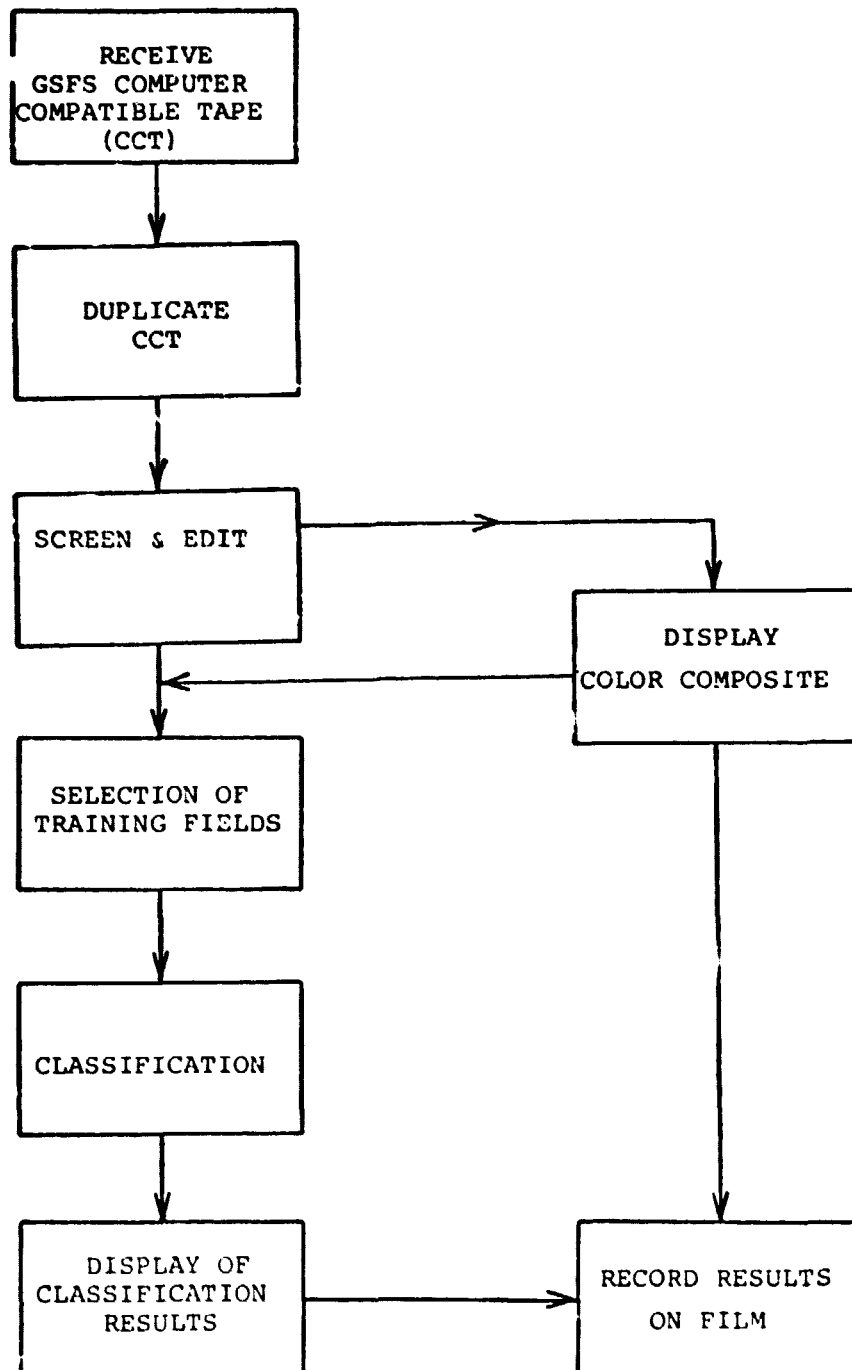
RECEIVE GSFS COMPUTER COMPATIBLE TAPE (CCT)

DUPLICATE CCT

SCREEN & EDIT

DISPLAY COLOR COMPOSITE

SELECTION OF TRAINING FIELDS

CLASSIFICATION

DISPLAY OF CLASSIFICATION RESULTS

RECORD RESULTS ON FILM